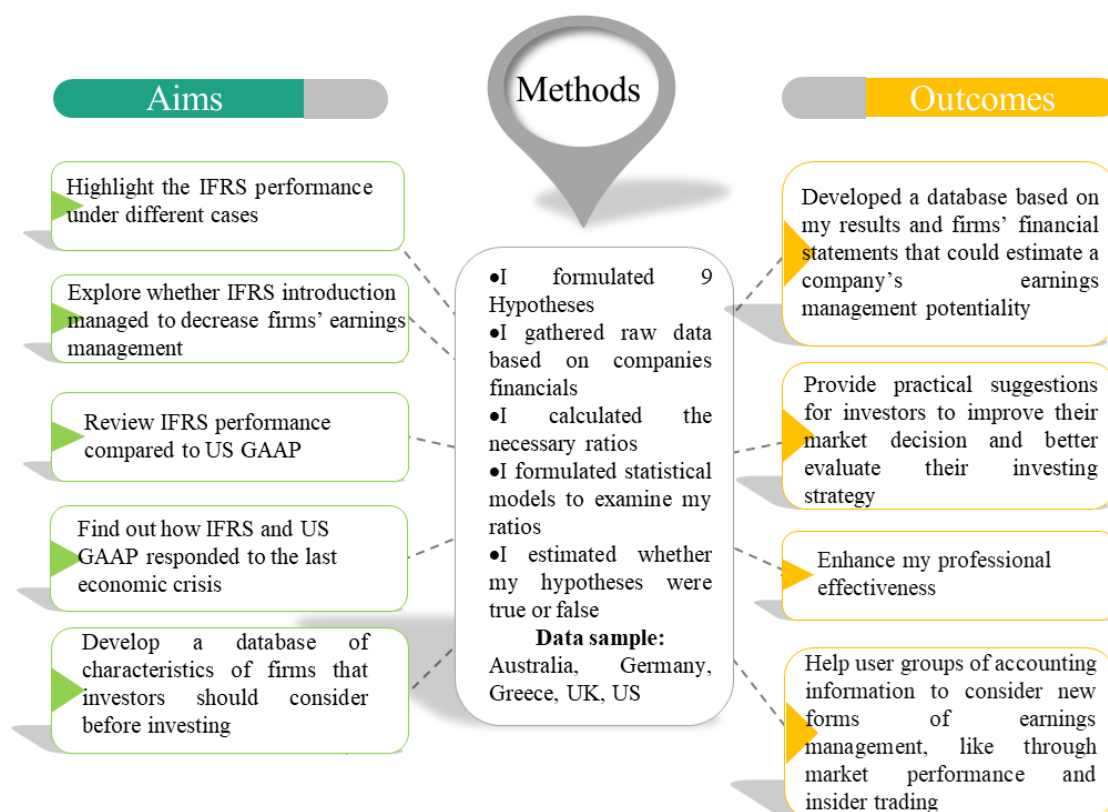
Aims

Methods

Outcomes

Highlight the IFRS performance under different cases

Explore whether IFRS introduction managed to decrease firms' earnings management

Review IFRS performance compared to US GAAP

Find out how IFRS and US GAAP responded to the last economic crisis

Develop a database of characteristics of firms that investors should consider before investing

•I formulated 9 Hypotheses
•I gathered raw data based on companies financials
•I calculated the necessary ratios
•I formulated statistical models to examine my ratios
•I estimated whether my hypotheses were true or false

**Data sample:**
Australia, Germany, Greece, UK, US

Developed a database based on my results and firms' financial statements that could estimate a company's earnings management potentiality

Provide practical suggestions for investors to improve their market decision and better evaluate their investing strategy

Enhance my professional effectiveness

Help user groups of accounting information to consider new forms of earnings management, like through market performance and insider trading